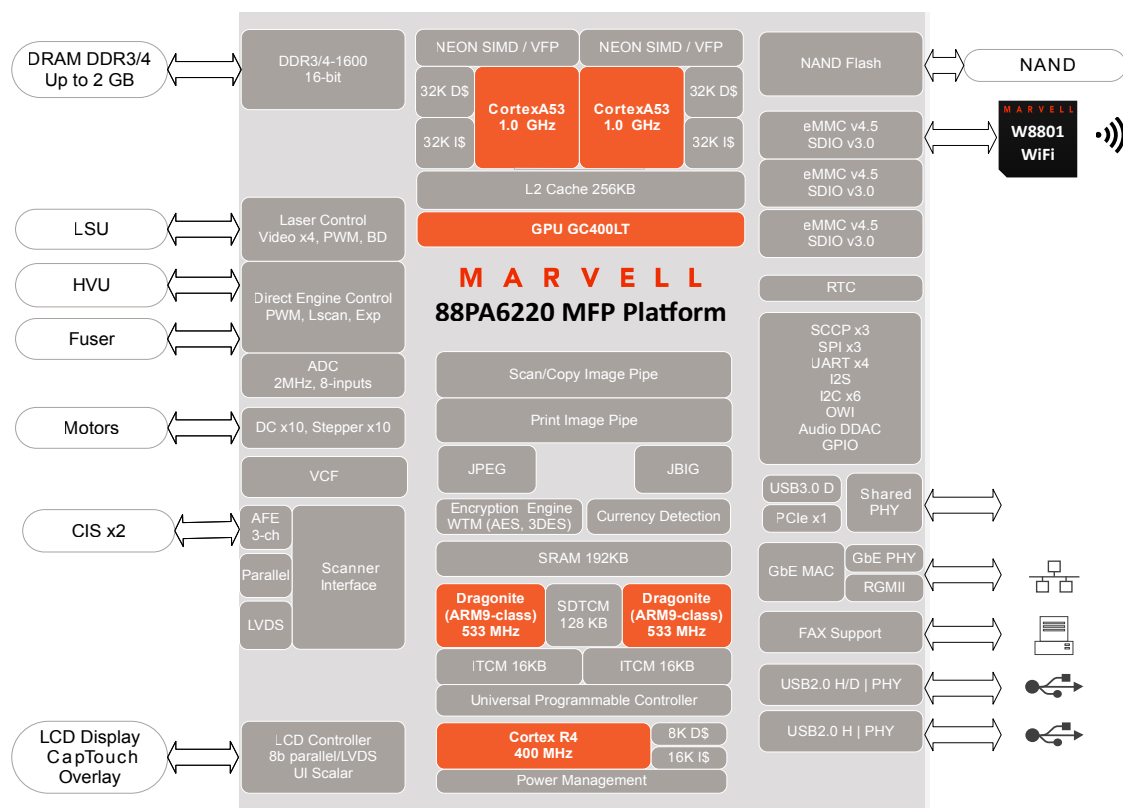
DRAM DDR3/4
Up to 2 GB

DDR3/4-1600
16-bit

LSU

Laser Control
Video x4, PWM, BD

HVU

Direct Engine Control
PWM, Lscan, Exp

Fuser

ADC
2MHz, 8-inputs

Motors

DC x10, Stepper x10

VCF

CIS x2

AFE
3-ch

Parallel

LVDS

Scanner
Interface

LCD Display
CapTouch
Overlay

LCD Controller
8b parallel/LVDS
UI Scalar

NEON SIMD / VFP

NEON SIMD / VFP

32K D$

CortexA53
1.0 GHz

CortexA53
1.0 GHz

32K D$

32K I$

32K I$

L2 Cache 256KB

GPU GC400LT

MARVELL
88PA6220 MFP Platform

Scan/Copy Image Pipe

Print Image Pipe

JPEG

JBIG

Encryption Engine
WTM (AES, 3DES)

Currency Detection

SRAM 192KB

Dragonite
(ARM9-class)
533 MHz

SDTCM
128 KB

Dragonite
(ARM9-class)
533 MHz

ITCM 16KB

ITCM 16KB

Universal Programmable Controller

Cortex R4
400 MHz

8K D$

16K I$

Power Management

NAND Flash

NAND

eMMC v4.5
SDIO v3.0

MARVELL
W8801
WiFi

eMMC v4.5
SDIO v3.0

eMMC v4.5
SDIO v3.0

RTC

SCCP x3
SPI x3
UART x4
I2S
I2C x6
OWI
Audio DDAC
GPIO

USB3.0 D

PCIe x1

Shared
PHY

GbE MAC

GbE PHY

RGMII

FAX Support

USB2.0 H/D | PHY

USB2.0 H | PHY